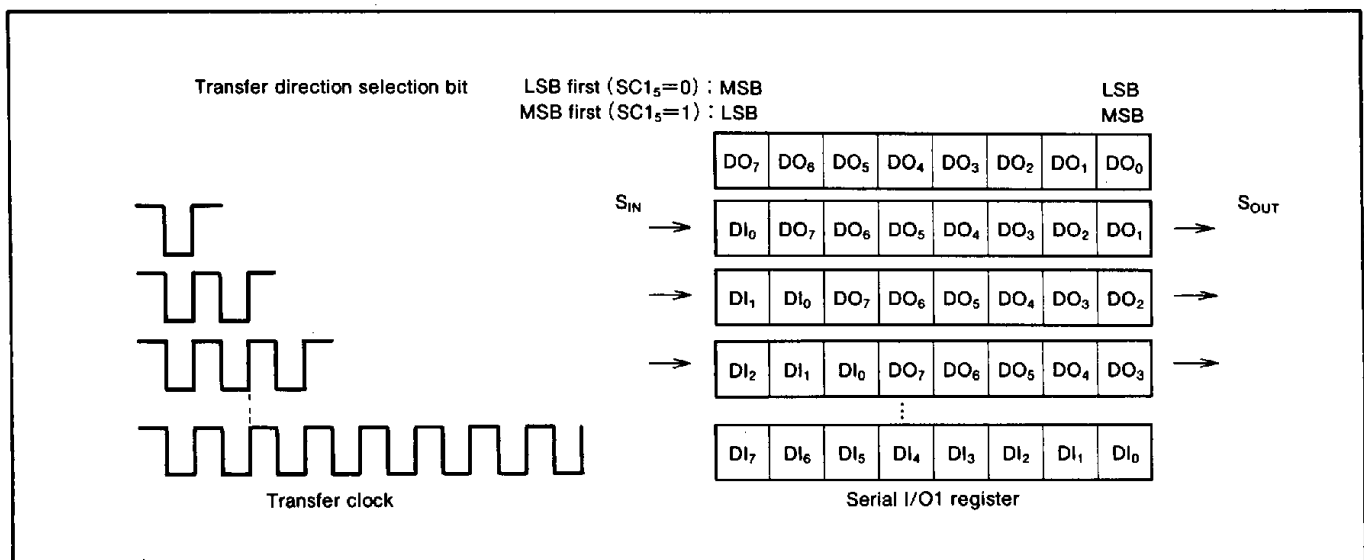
Transfer direction selection bit

LSB first ($SC1_5=0$) : MSB
MSB first ($SC1_5=1$) : LSB

LSB
MSB

| $DO_7$ | $DO_6$ | $DO_5$ | $DO_4$ | $DO_3$ | $DO_2$ | $DO_1$ | $DO_0$ |
|---|---|---|---|---|---|---|---|
| $DI_0$ | $DO_7$ | $DO_6$ | $DO_5$ | $DO_4$ | $DO_3$ | $DO_2$ | $DO_1$ |
| $DI_1$ | $DI_0$ | $DO_7$ | $DO_6$ | $DO_5$ | $DO_4$ | $DO_3$ | $DO_2$ |
| $DI_2$ | $DI_1$ | $DI_0$ | $DO_7$ | $DO_6$ | $DO_5$ | $DO_4$ | $DO_3$ |
| $DI_7$ | $DI_6$ | $DI_5$ | $DI_4$ | $DI_3$ | $DI_2$ | $DI_1$ | $DI_0$ |

$S_{IN}$

$S_{OUT}$

Transfer clock

Serial I/O1 register